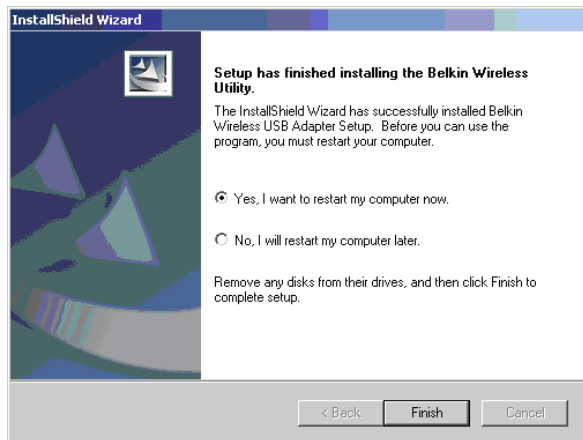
InstallShield Wizard

Setup has finished installing the Belkin Wireless Utility.

The InstallShield Wizard has successfully installed Belkin Wireless USB Adapter Setup. Before you can use the program, you must restart your computer.

Yes, I want to restart my computer now.

No, I will restart my computer later.

Remove any disks from their drives, and then click Finish to complete setup.

< Back
Finish
Cancel